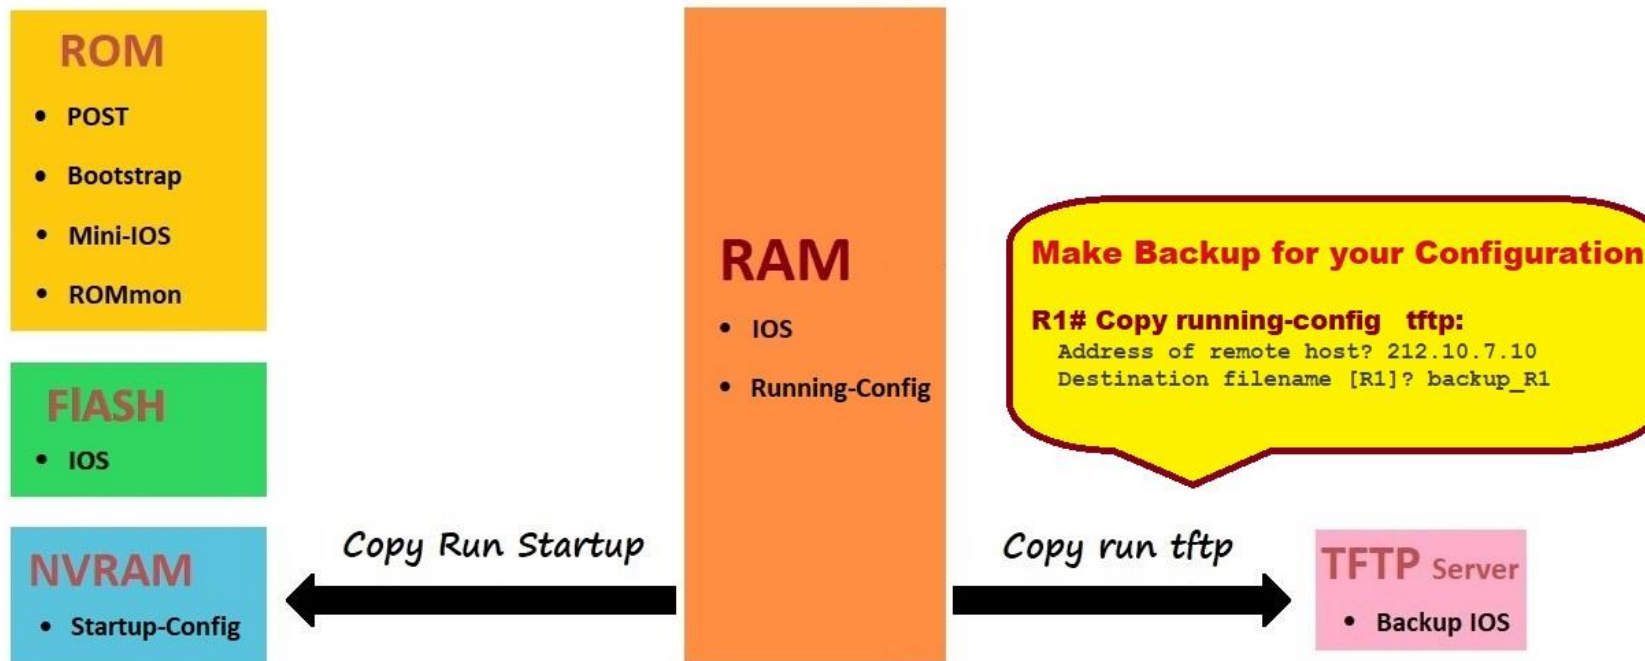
ROM

- POST
- Bootstrap
- Mini-IOS
- ROMmon

FlASH

- IOS

NVRAM

- Startup-Config

Copy Run Startup

RAM

- IOS
- Running-Config

Make Backup for your Configuration

R1# Copy running-config tftp:
Address of remote host? 212.10.7.10
Destination filename [R1]? backup_R1

Copy run tftp

TFTP Server

- Backup IOS